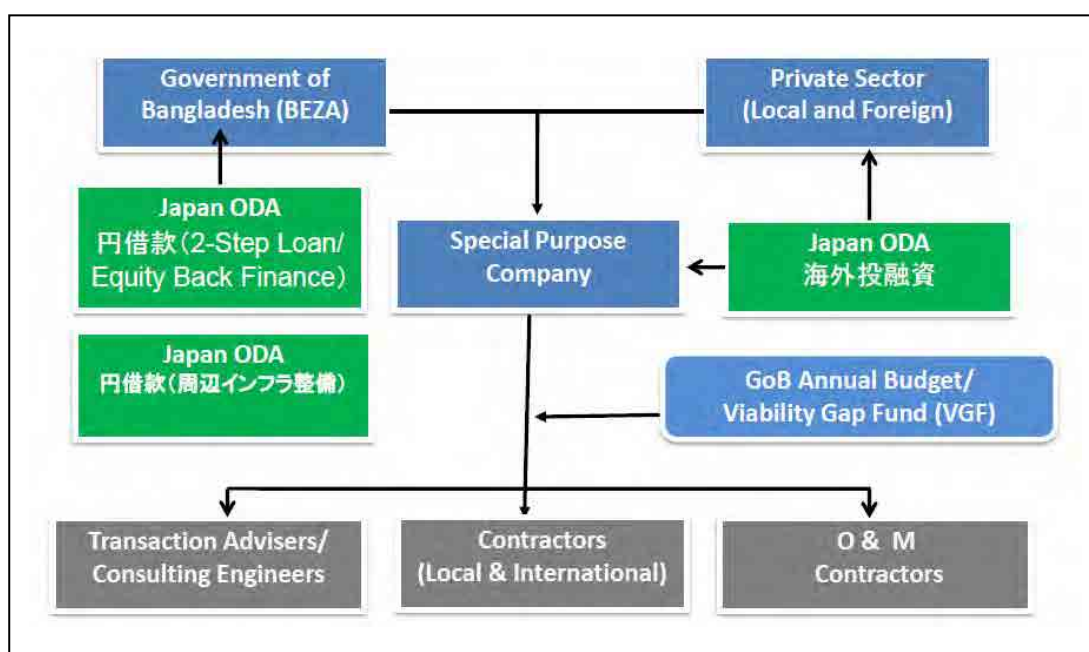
Government of Bangladesh (BEZA)

Private Sector (Local and Foreign)

Japan ODA
円借款(2-Step Loan/ Equity Back Finance)

Special Purpose Company

Japan ODA
海外投融資

Japan ODA
円借款(周辺インフラ整備)

GoB Annual Budget/ Viability Gap Fund (VGF)

Transaction Advisers/ Consulting Engineers

Contractors (Local & International)

O & M Contractors